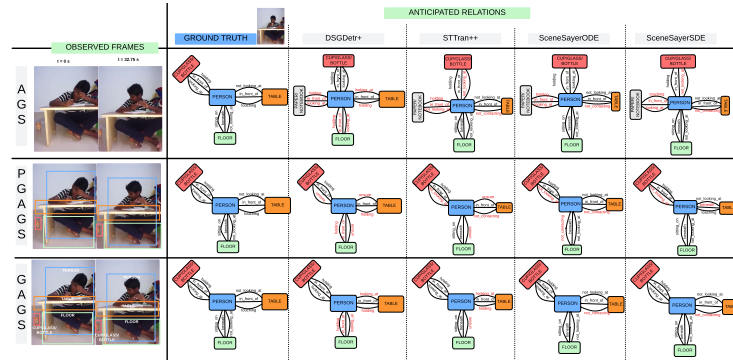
ANTICIPATED RELATIONS

OBSERVED FRAMES

GROUND TRUTH

DSGDetr+

STTran++

SceneSayerODE

SceneSayerSDE

t = 0 s

t = 32.75 s

A G S

P G A G S

G A G S

CUP/GLASS/BOTTLE

PERSON

TABLE

FLOOR

not_looking_at

in_front_of

touching

CUP/GLASS/BOTTLE

FLOOR